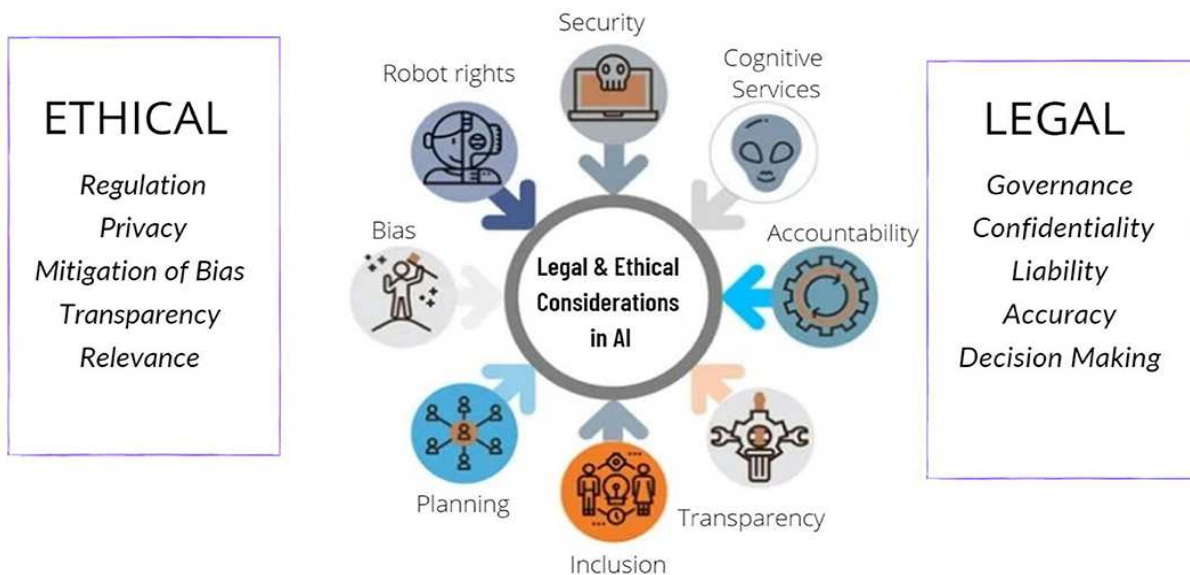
ETHICAL

Regulation
Privacy
Mitigation of Bias
Transparency
Relevance

Security

Robot rights

Cognitive Services

Bias

Legal & Ethical Considerations in AI

Accountability

Planning

Inclusion

Transparency

LEGAL

Governance
Confidentiality
Liability
Accuracy
Decision Making